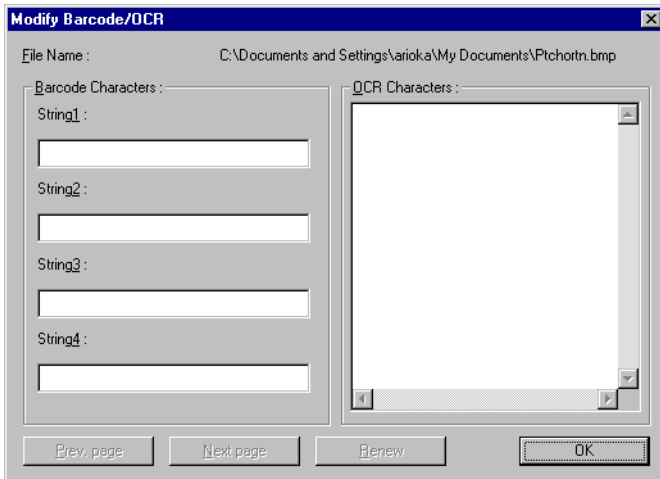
Modify Barcode/OCR

File Name : C:\Documents and Settings\arioka\My Documents\Ptchortn.bmp

Barcode Characters :

String1 :

String2 :

String3 :

String4 :

OCR Characters :

Prev. page

Next page

Renew

OK